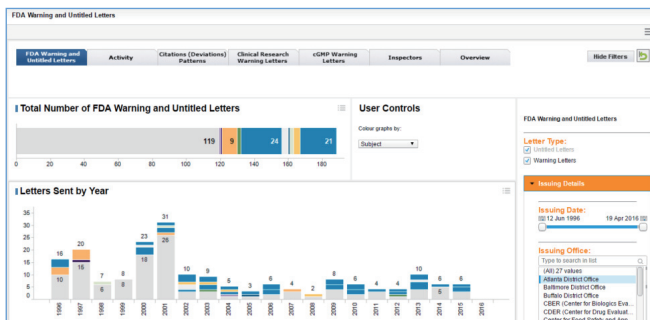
FDA Warning and Untitled Letters

FDA Warning and Untitled Letters | Activity | Citations (Deviations) Patterns | Clinical Research Warning Letters | cGMP Warning Letters | Inspectors | Overview

Hide Filters

Total Number of FDA Warning and Untitled Letters

119 9 24 21

0 20 40 60 80 100 120 140 160 180

User Controls

Colour graphs by:

Subject

FDA Warning and Untitled Letters

Letter Type:

Untitled Letters

Warning Letters

Issuing Details

Issuing Date:

12 Jun 1996

19 Apr 2016

Issuing Office:

Type to search in list

(All) 27 values

Atlanta District Office

Baltimore District Office

Buffalo District Office

CBER (Center for Biologics Evalu...

CDER (Center for Drug Evaluat...

Center for Food Safety and App...

Letters Sent by Year

35 30 25 20 15 10 5 0

16 10 20 7 6 8 8 23 18 31 26 10 9 5 3 6 4 2 8 6 4 4 10 6 5 6

1996 1997 1998 1999 2000 2001 2002 2003 2004 2005 2006 2007 2008 2009 2010 2011 2012 2013 2014 2015 2016